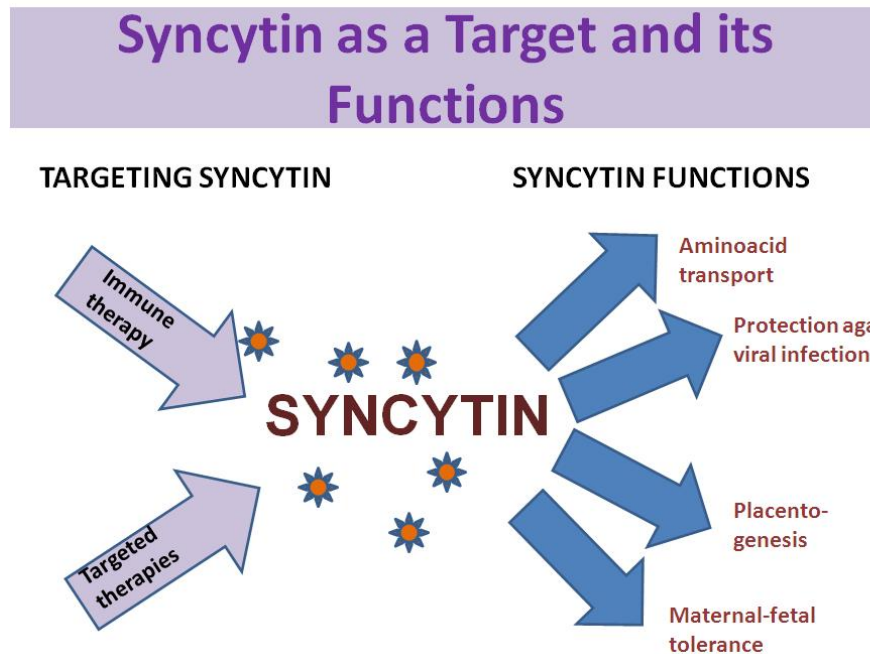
Syncytin as a Target and its Functions

TARGETING SYNCYTIN

SYNCYTIN FUNCTIONS

Immune therapy

Targeted therapies

SYNCYTIN

Aminoacid transport

Protection aga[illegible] viral infection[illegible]

Placento-genesis

Maternal-fetal tolerance